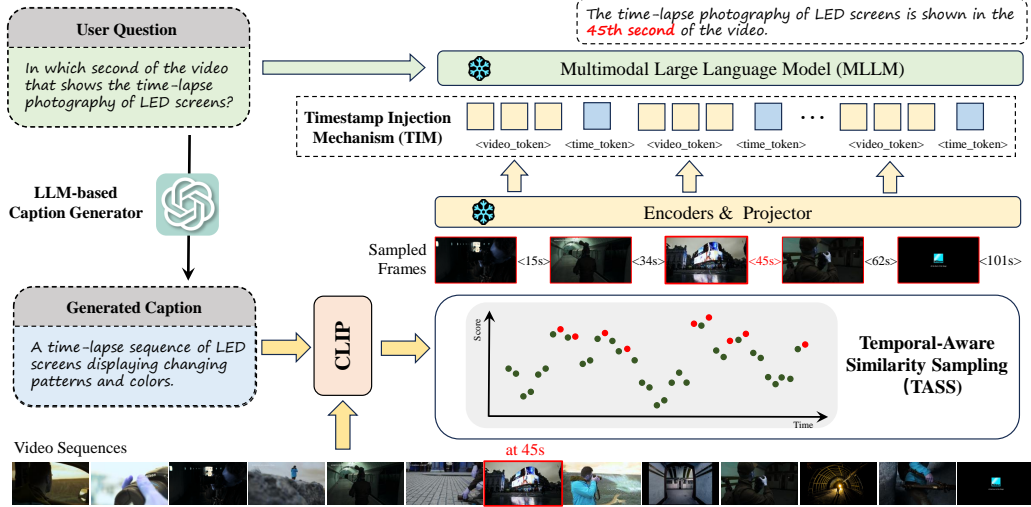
User Question

In which second of the video that shows the time-lapse photography of LED screens?

LLM-based Caption Generator

Generated Caption

A time-lapse sequence of LED screens displaying changing patterns and colors.

CLIP

The time-lapse photography of LED screens is shown in the 45th second of the video.

Multimodal Large Language Model (MLLM)

Timestamp Injection Mechanism (TIM)

<video_token> <time_token> <video_token> <time_token> ... <video_token> <time_token>

Encoders & Projector

Sampled Frames <15s> <34s> <45s> <62s> <101s>

Score

Time

Temporal-Aware Similarity Sampling (TASS)

Video Sequences

at 45s